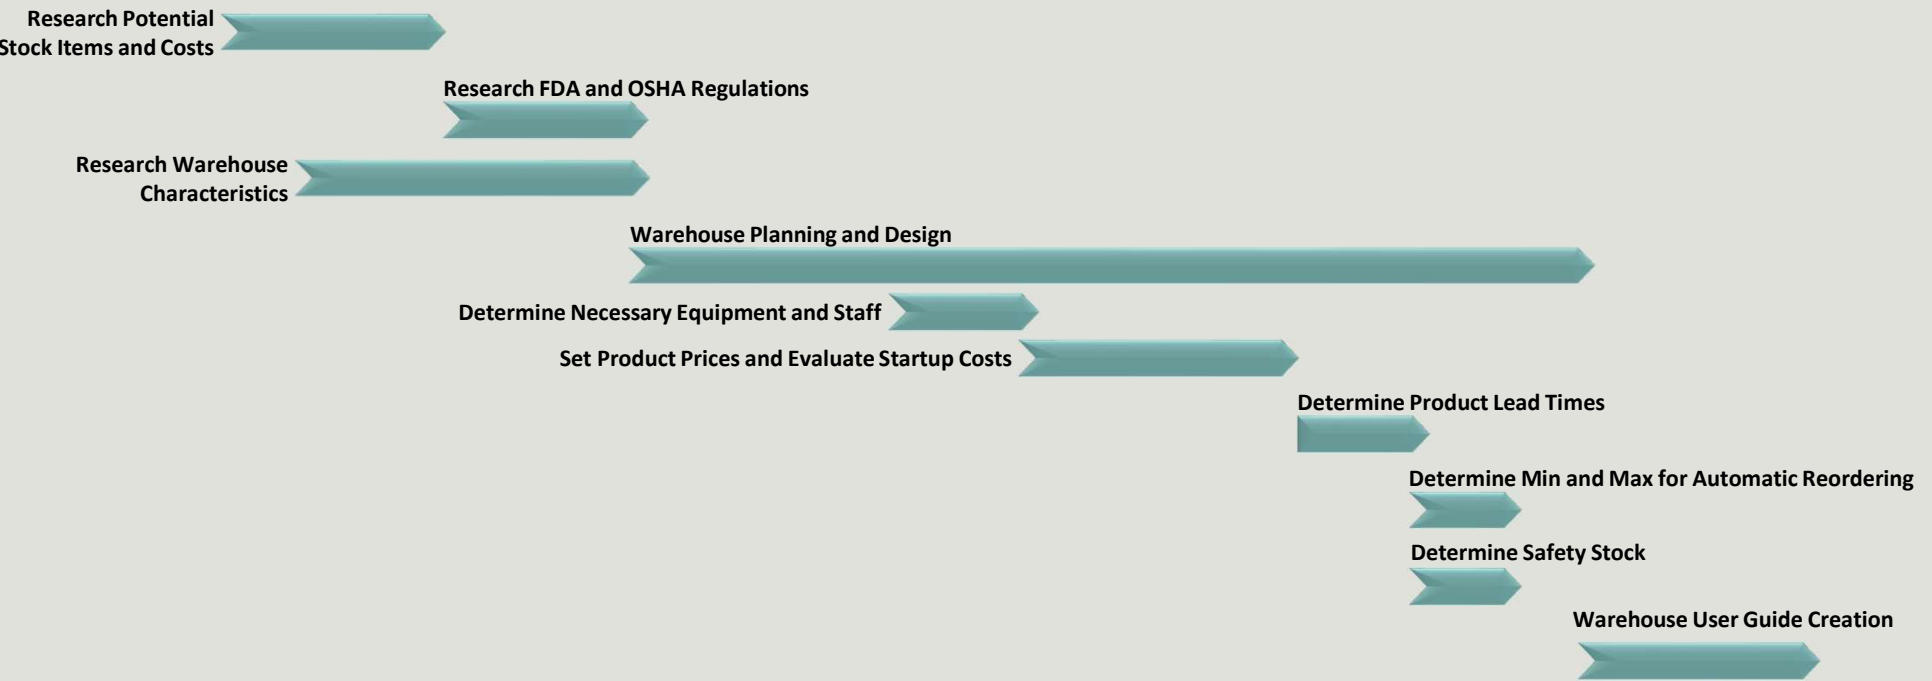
Research Potential Stock Items and Costs

Research FDA and OSHA Regulations

Research Warehouse Characteristics

Warehouse Planning and Design

Determine Necessary Equipment and Staff

Set Product Prices and Evaluate Startup Costs

Determine Product Lead Times

Determine Min and Max for Automatic Reordering

Determine Safety Stock

Warehouse User Guide Creation